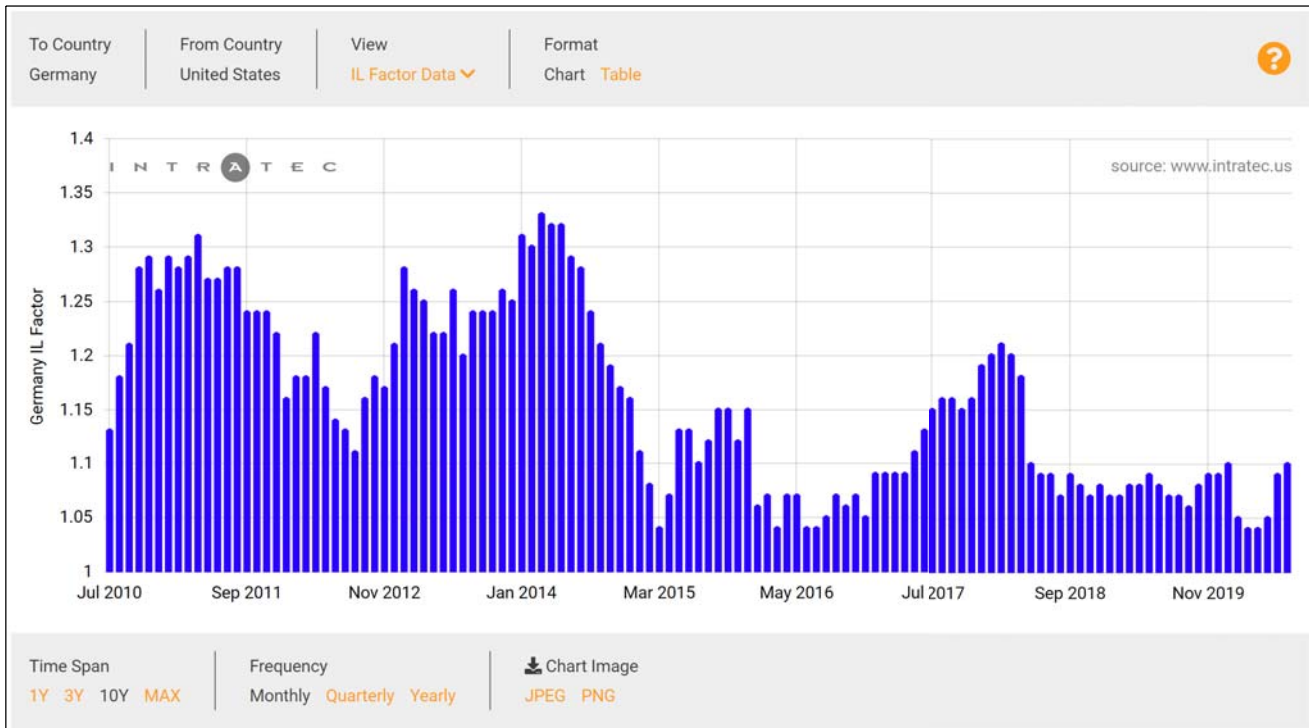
To Country
Germany

From Country
United States

View
IL Factor Data

Format
Chart Table

?

INTRATEC

source: www.intratec.us

Germany IL Factor

1.4
1.35
1.3
1.25
1.2
1.15
1.1
1.05
1

Jul 2010
Sep 2011
Nov 2012
Jan 2014
Mar 2015
May 2016
Jul 2017
Sep 2018
Nov 2019

Time Span
1Y 3Y 10Y MAX

Frequency
Monthly Quarterly Yearly

Chart Image
JPEG PNG